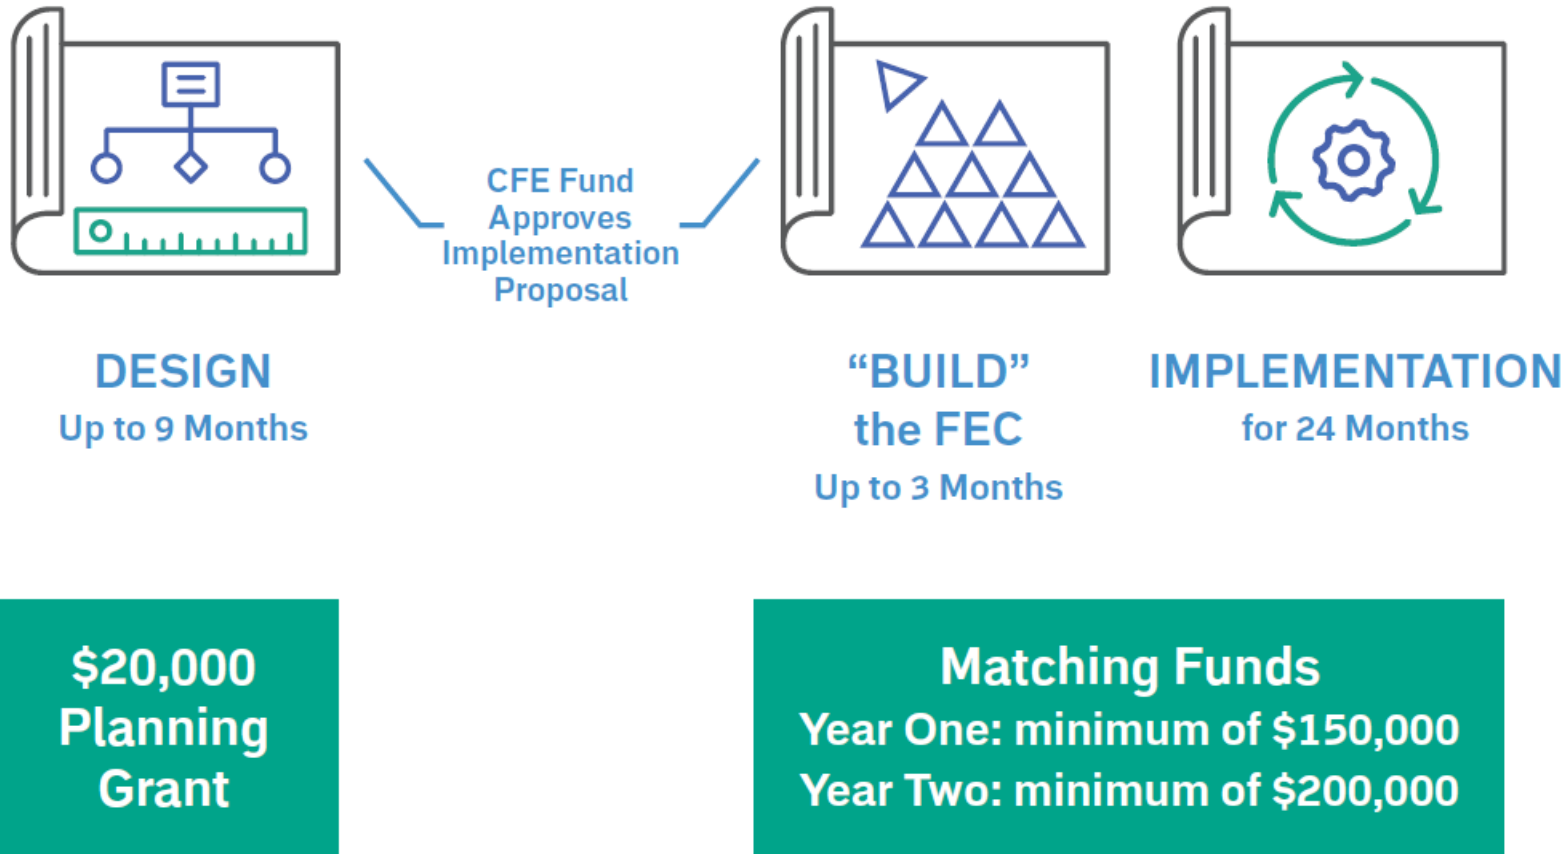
CFE Fund Approves Implementation Proposal

DESIGN
Up to 9 Months

“BUILD” the FEC
Up to 3 Months

IMPLEMENTATION
for 24 Months

$20,000 Planning Grant

Matching Funds
Year One: minimum of $150,000
Year Two: minimum of $200,000